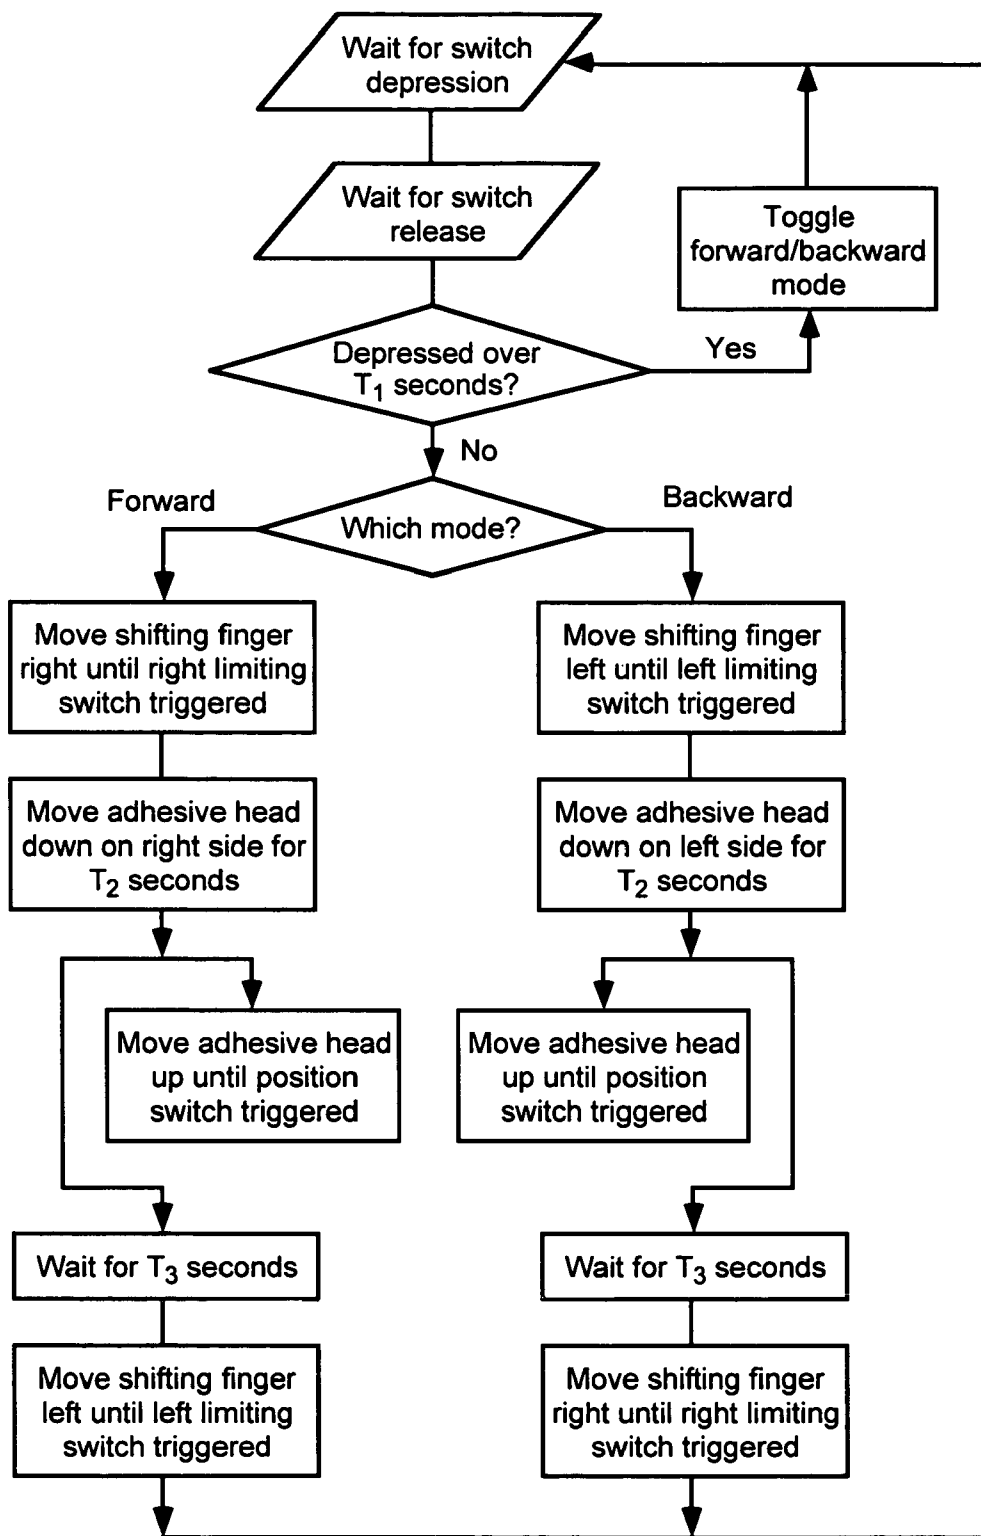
Wait for switch depression

Wait for switch release

Toggle forward/backward mode

Depressed over $T_1$ seconds?

Yes

No

Forward

Which mode?

Backward

Move shifting finger right until right limiting switch triggered

Move shifting finger left until left limiting switch triggered

Move adhesive head down on right side for $T_2$ seconds

Move adhesive head down on left side for $T_2$ seconds

Move adhesive head up until position switch triggered

Move adhesive head up until position switch triggered

Wait for $T_3$ seconds

Wait for $T_3$ seconds

Move shifting finger left until left limiting switch triggered

Move shifting finger right until right limiting switch triggered